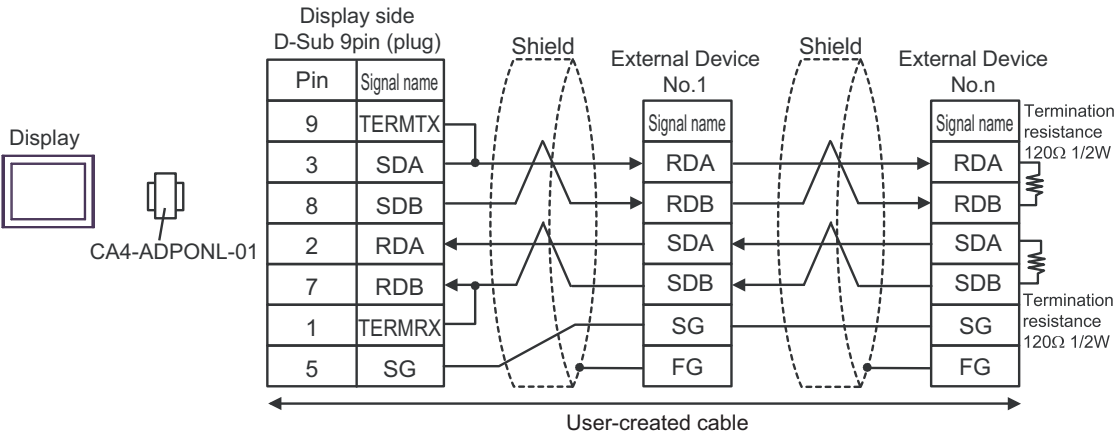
Display side
D-Sub 9pin (plug)

| Pin | Signal name |
|---|---|
| 9 | TERMTX |
| 3 | SDA |
| 8 | SDB |
| 2 | RDA |
| 7 | RDB |
| 1 | TERMRX |
| 5 | SG |

Display

CA4-ADPONL-01

Shield

External Device No.1

| Signal name |
|---|
| RDA |
| RDB |
| SDA |
| SDB |
| SG |
| FG |

Shield

External Device No.n

| Signal name |
|---|
| RDA |
| RDB |
| SDA |
| SDB |
| SG |
| FG |

Termination resistance 120Ω 1/2W

Termination resistance 120Ω 1/2W

User-created cable